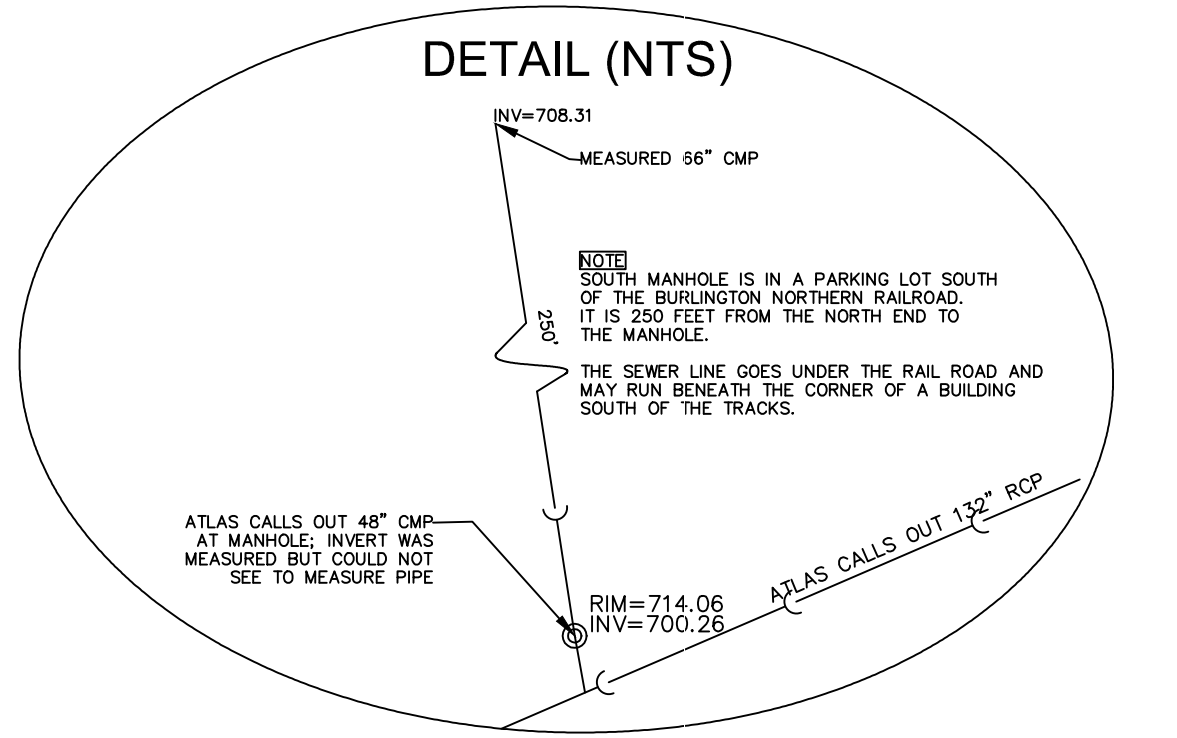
DETAIL (NTS)

INV=708.31

MEASURED 66" CMP

250'

NOTE
SOUTH MANHOLE IS IN A PARKING LOT SOUTH OF THE BURLINGTON NORTHERN RAILROAD. IT IS 250 FEET FROM THE NORTH END TO THE MANHOLE.

THE SEWER LINE GOES UNDER THE RAIL ROAD AND MAY RUN BENEATH THE CORNER OF A BUILDING SOUTH OF THE TRACKS.

ATLAS CALLS OUT 48" CMP AT MANHOLE; INVERT WAS MEASURED BUT COULD NOT SEE TO MEASURE PIPE

RIM=714.06
INV=700.26

ATLAS CALLS OUT 132" RCP